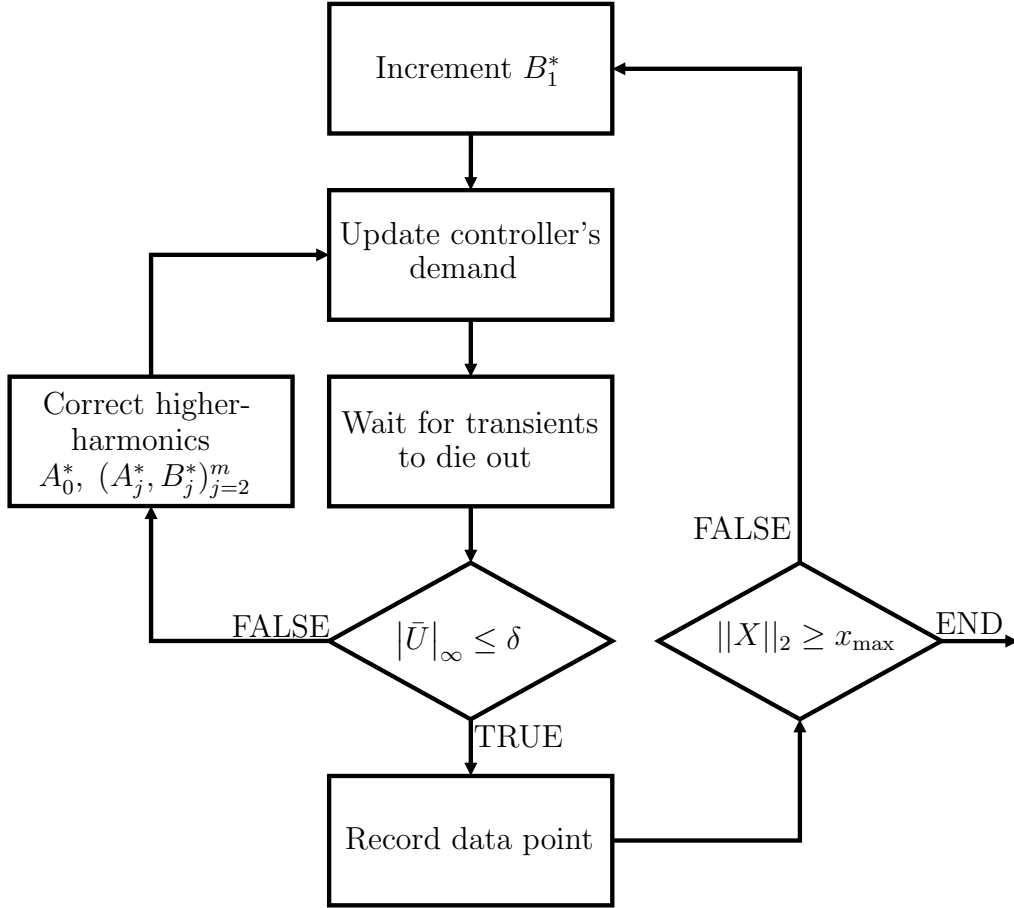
Increment $B_1^*$

Update controller's demand

Correct higher-harmonics $A_0^*$, $(A_j^*, B_j^*)_{j=2}^m$

Wait for transients to die out

FALSE

FALSE

$|\bar{U}|_\infty \leq \delta$

$||X||_2 \geq x_{\max}$

END

TRUE

Record data point